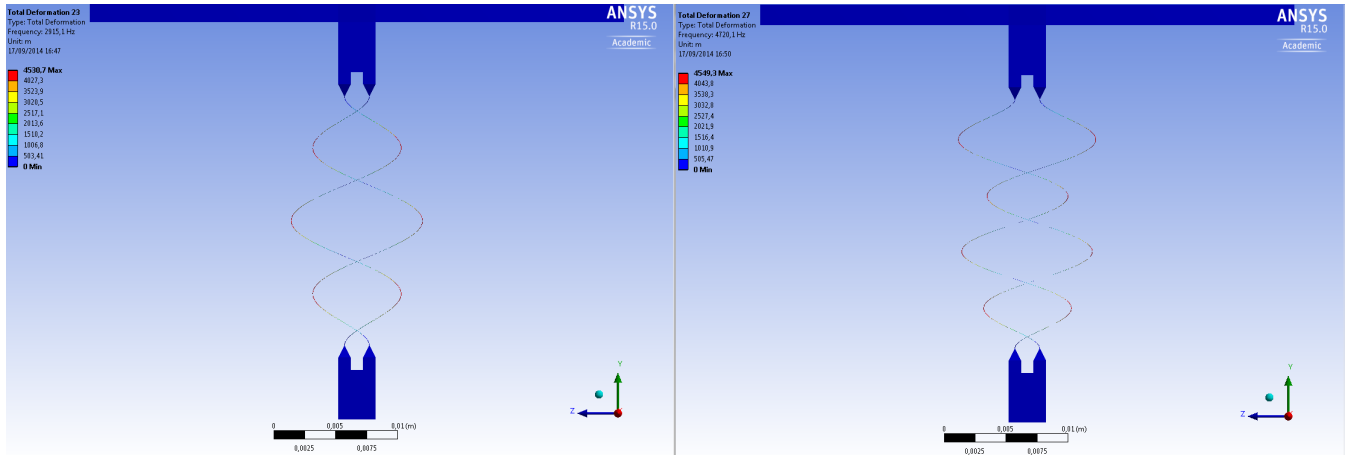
Total Deformation 23
Type: Total Deformation
Frequency: 2915,1 Hz
Unit: m
17/09/2014 16:47

4530,7 Max
4027,3
3523,9
3020,5
2517,1
2013,6
1510,2
1006,8
503,41
0 Min

ANSYS
R15.0
Academic

Y
Z

0
0,005
0,01 (m)
0,0025
0,0075

Total Deformation 27
Type: Total Deformation
Frequency: 4720,1 Hz
Unit: m
17/09/2014 16:50

4549,3 Max
4043,8
3538,3
3032,8
2527,4
2021,9
1516,4
1010,9
505,47
0 Min

ANSYS
R15.0
Academic

Y
Z

0
0,005
0,01 (m)
0,0025
0,0075